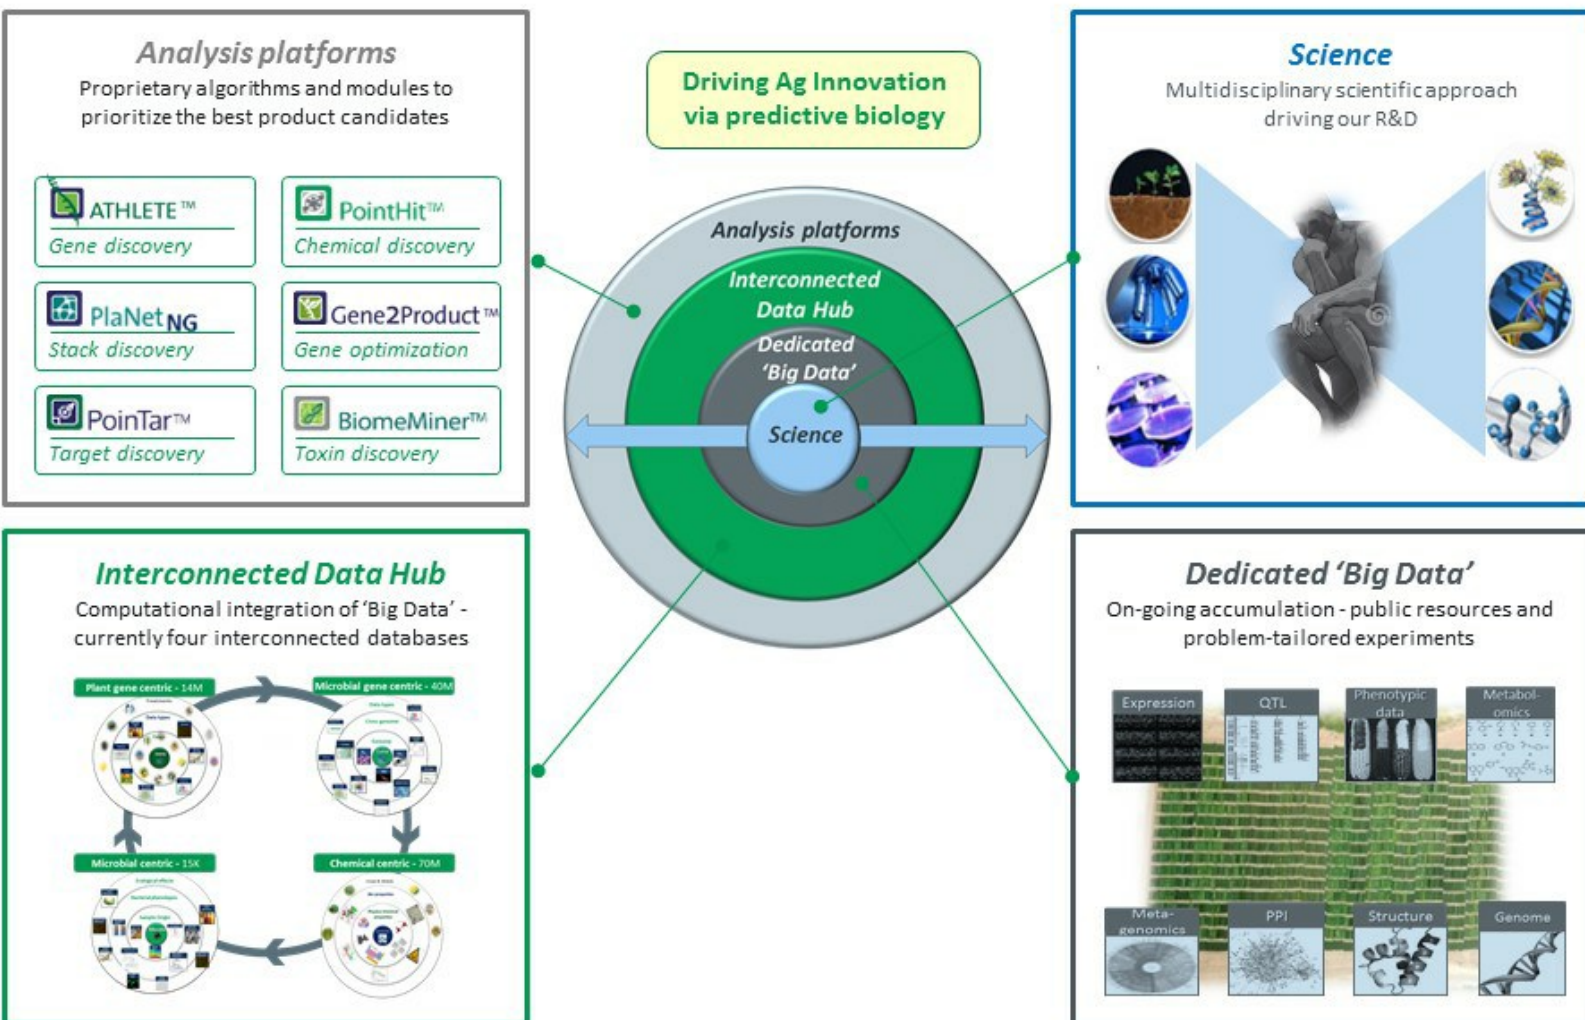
Analysis platforms
Proprietary algorithms and modules to prioritize the best product candidates

ATHLETE™
Gene discovery

PointHit™
Chemical discovery

PlaNetNG
Stack discovery

Gene2Product™
Gene optimization

PoinTar™
Target discovery

BiomeMiner™
Toxin discovery

Driving Ag Innovation via predictive biology

Analysis platforms
Interconnected Data Hub
Dedicated 'Big Data'
Science

Science
Multidisciplinary scientific approach driving our R&D

Interconnected Data Hub
Computational integration of 'Big Data' - currently four interconnected databases

Plant gene centric - 14M
Microbial gene centric - 40M
Microbial centric - 15K
Chemical centric - 70M

Dedicated 'Big Data'
On-going accumulation - public resources and problem-tailored experiments

Expression
QTL
Phenotypic data
Metabol-omics
Meta-genomics
PPI
Structure
Genome